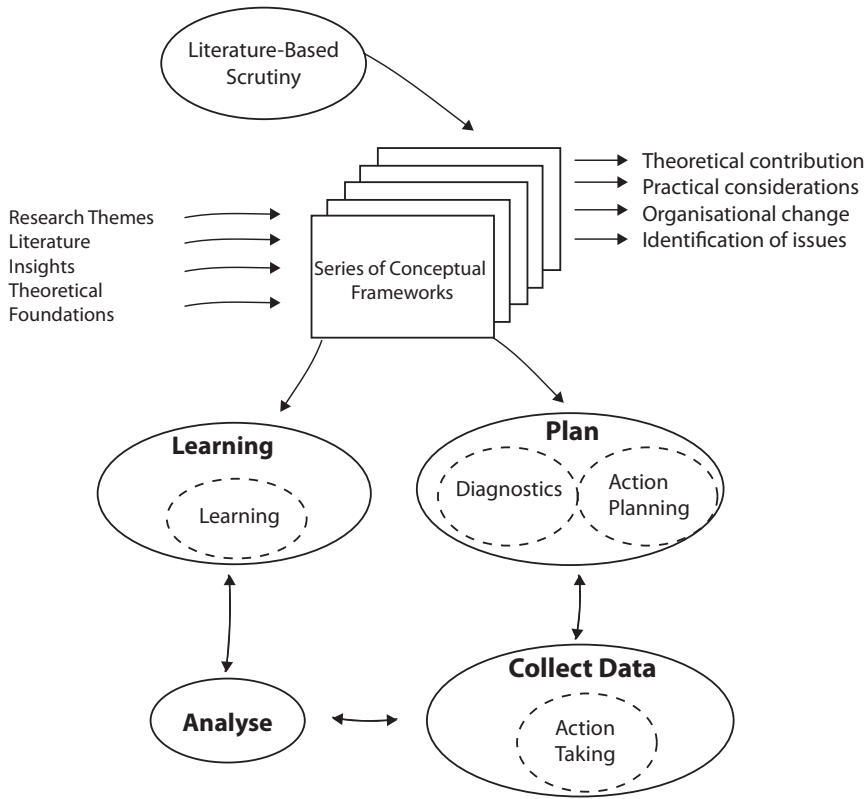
Literature-Based Scrutiny

Research Themes
Literature
Insights
Theoretical Foundations

Series of Conceptual Frameworks

Theoretical contribution
Practical considerations
Organisational change
Identification of issues

Learning

Learning

Plan

Diagnostics

Action Planning

Analyse

Collect Data

Action Taking